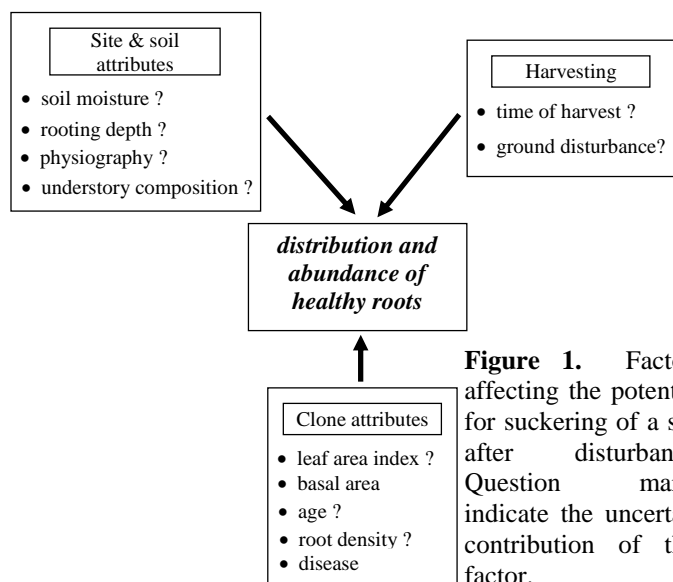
Site & soil attributes

- soil moisture ?
- rooting depth ?
- physiography ?
- understory composition ?

Harvesting

- time of harvest ?
- ground disturbance?

***distribution and abundance of healthy roots***

Clone attributes

- leaf area index ?
- basal area
- age ?
- root density ?
- disease

**Figure 1.** Fact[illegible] affecting the potent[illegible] for suckering of a s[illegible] after disturban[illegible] Question ma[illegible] indicate the uncert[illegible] contribution of t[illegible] factor.